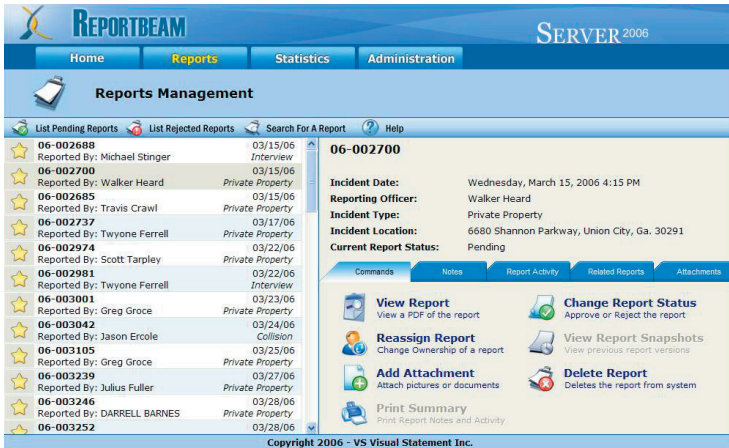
REPORTBEAM

SERVER 2006

Home | Reports | Statistics | Administration

Reports Management

List Pending Reports | List Rejected Reports | Search For A Report | Help

| | | |
|---|---|---|
| 06-002688 Reported By: Michael Stinger | 03/15/06 Interview |
| 06-002700 Reported By: Walker Heard | 03/15/06 Private Property |
| 06-002685 Reported By: Travis Crawl | 03/15/06 Private Property |
| 06-002737 Reported By: Twyone Ferrell | 03/17/06 Private Property |
| 06-002974 Reported By: Scott Tarpley | 03/22/06 Private Property |
| 06-002981 Reported By: Twyone Ferrell | 03/22/06 Interview |
| 06-003001 Reported By: Greg Groce | 03/23/06 Private Property |
| 06-003042 Reported By: Jason Ercole | 03/24/06 Collision |
| 06-003105 Reported By: Greg Groce | 03/25/06 Private Property |
| 06-003239 Reported By: Julius Fuller | 03/27/06 Private Property |
| 06-003246 Reported By: DARRELL BARNES | 03/28/06 Private Property |
| 06-003252 | 03/28/06 |

06-002700

Incident Date: Wednesday, March 15, 2006 4:15 PM
Reporting Officer: Walker Heard
Incident Type: Private Property
Incident Location: 6680 Shannon Parkway, Union City, Ga. 30291
Current Report Status: Pending

Commands | Notes | Report Activity | Related Reports | Attachments

View Report
View a PDF of the report

Change Report Status
Approve or Reject the report

Reassign Report
Change Ownership of a report

View Report Snapshots
View previous report versions

Add Attachment
Attach pictures or documents

Delete Report
Deletes the report from system

Print Summary
Print Report Notes and Activity

Copyright 2006 - VS Visual Statement Inc.